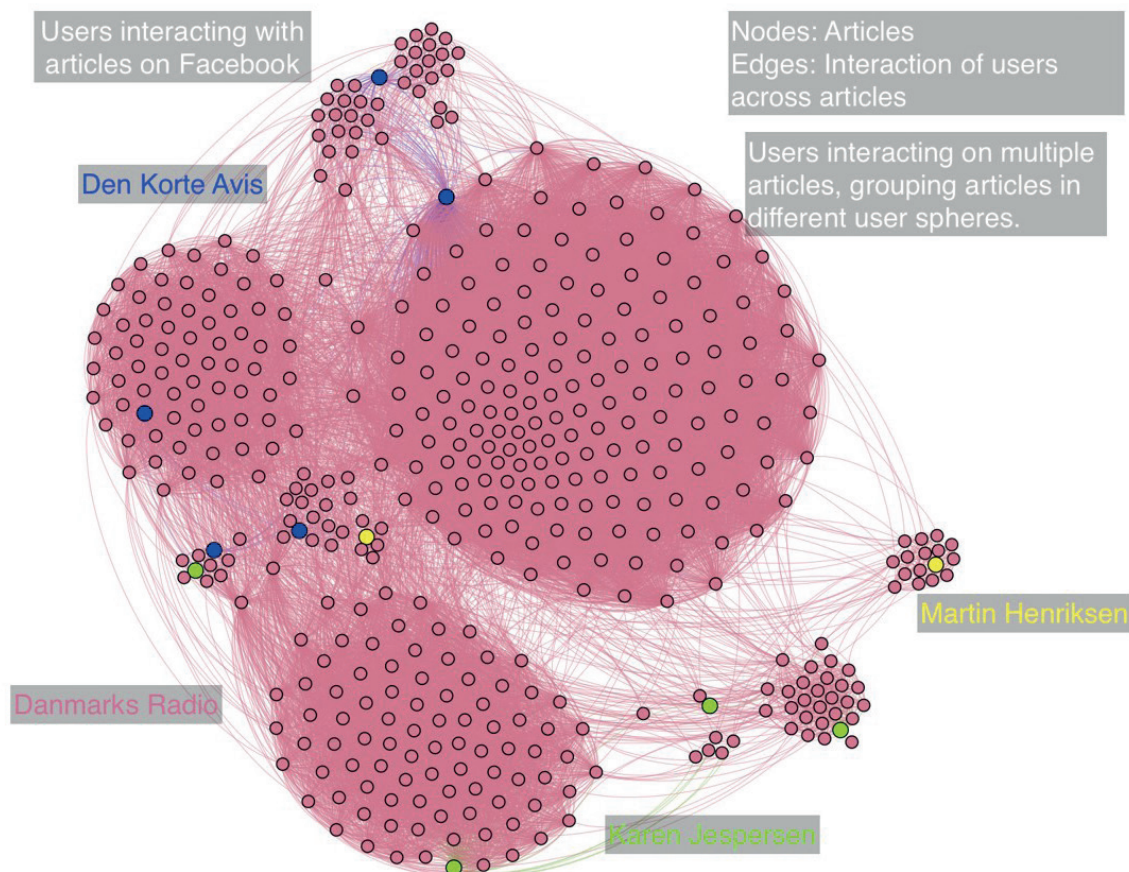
Users interacting with articles on Facebook

Nodes: Articles
Edges: Interaction of users across articles

Users interacting on multiple articles, grouping articles in different user spheres.

Den Korte Avis

Martin Henriksen

Danmarks Radio

Karen Jespersen